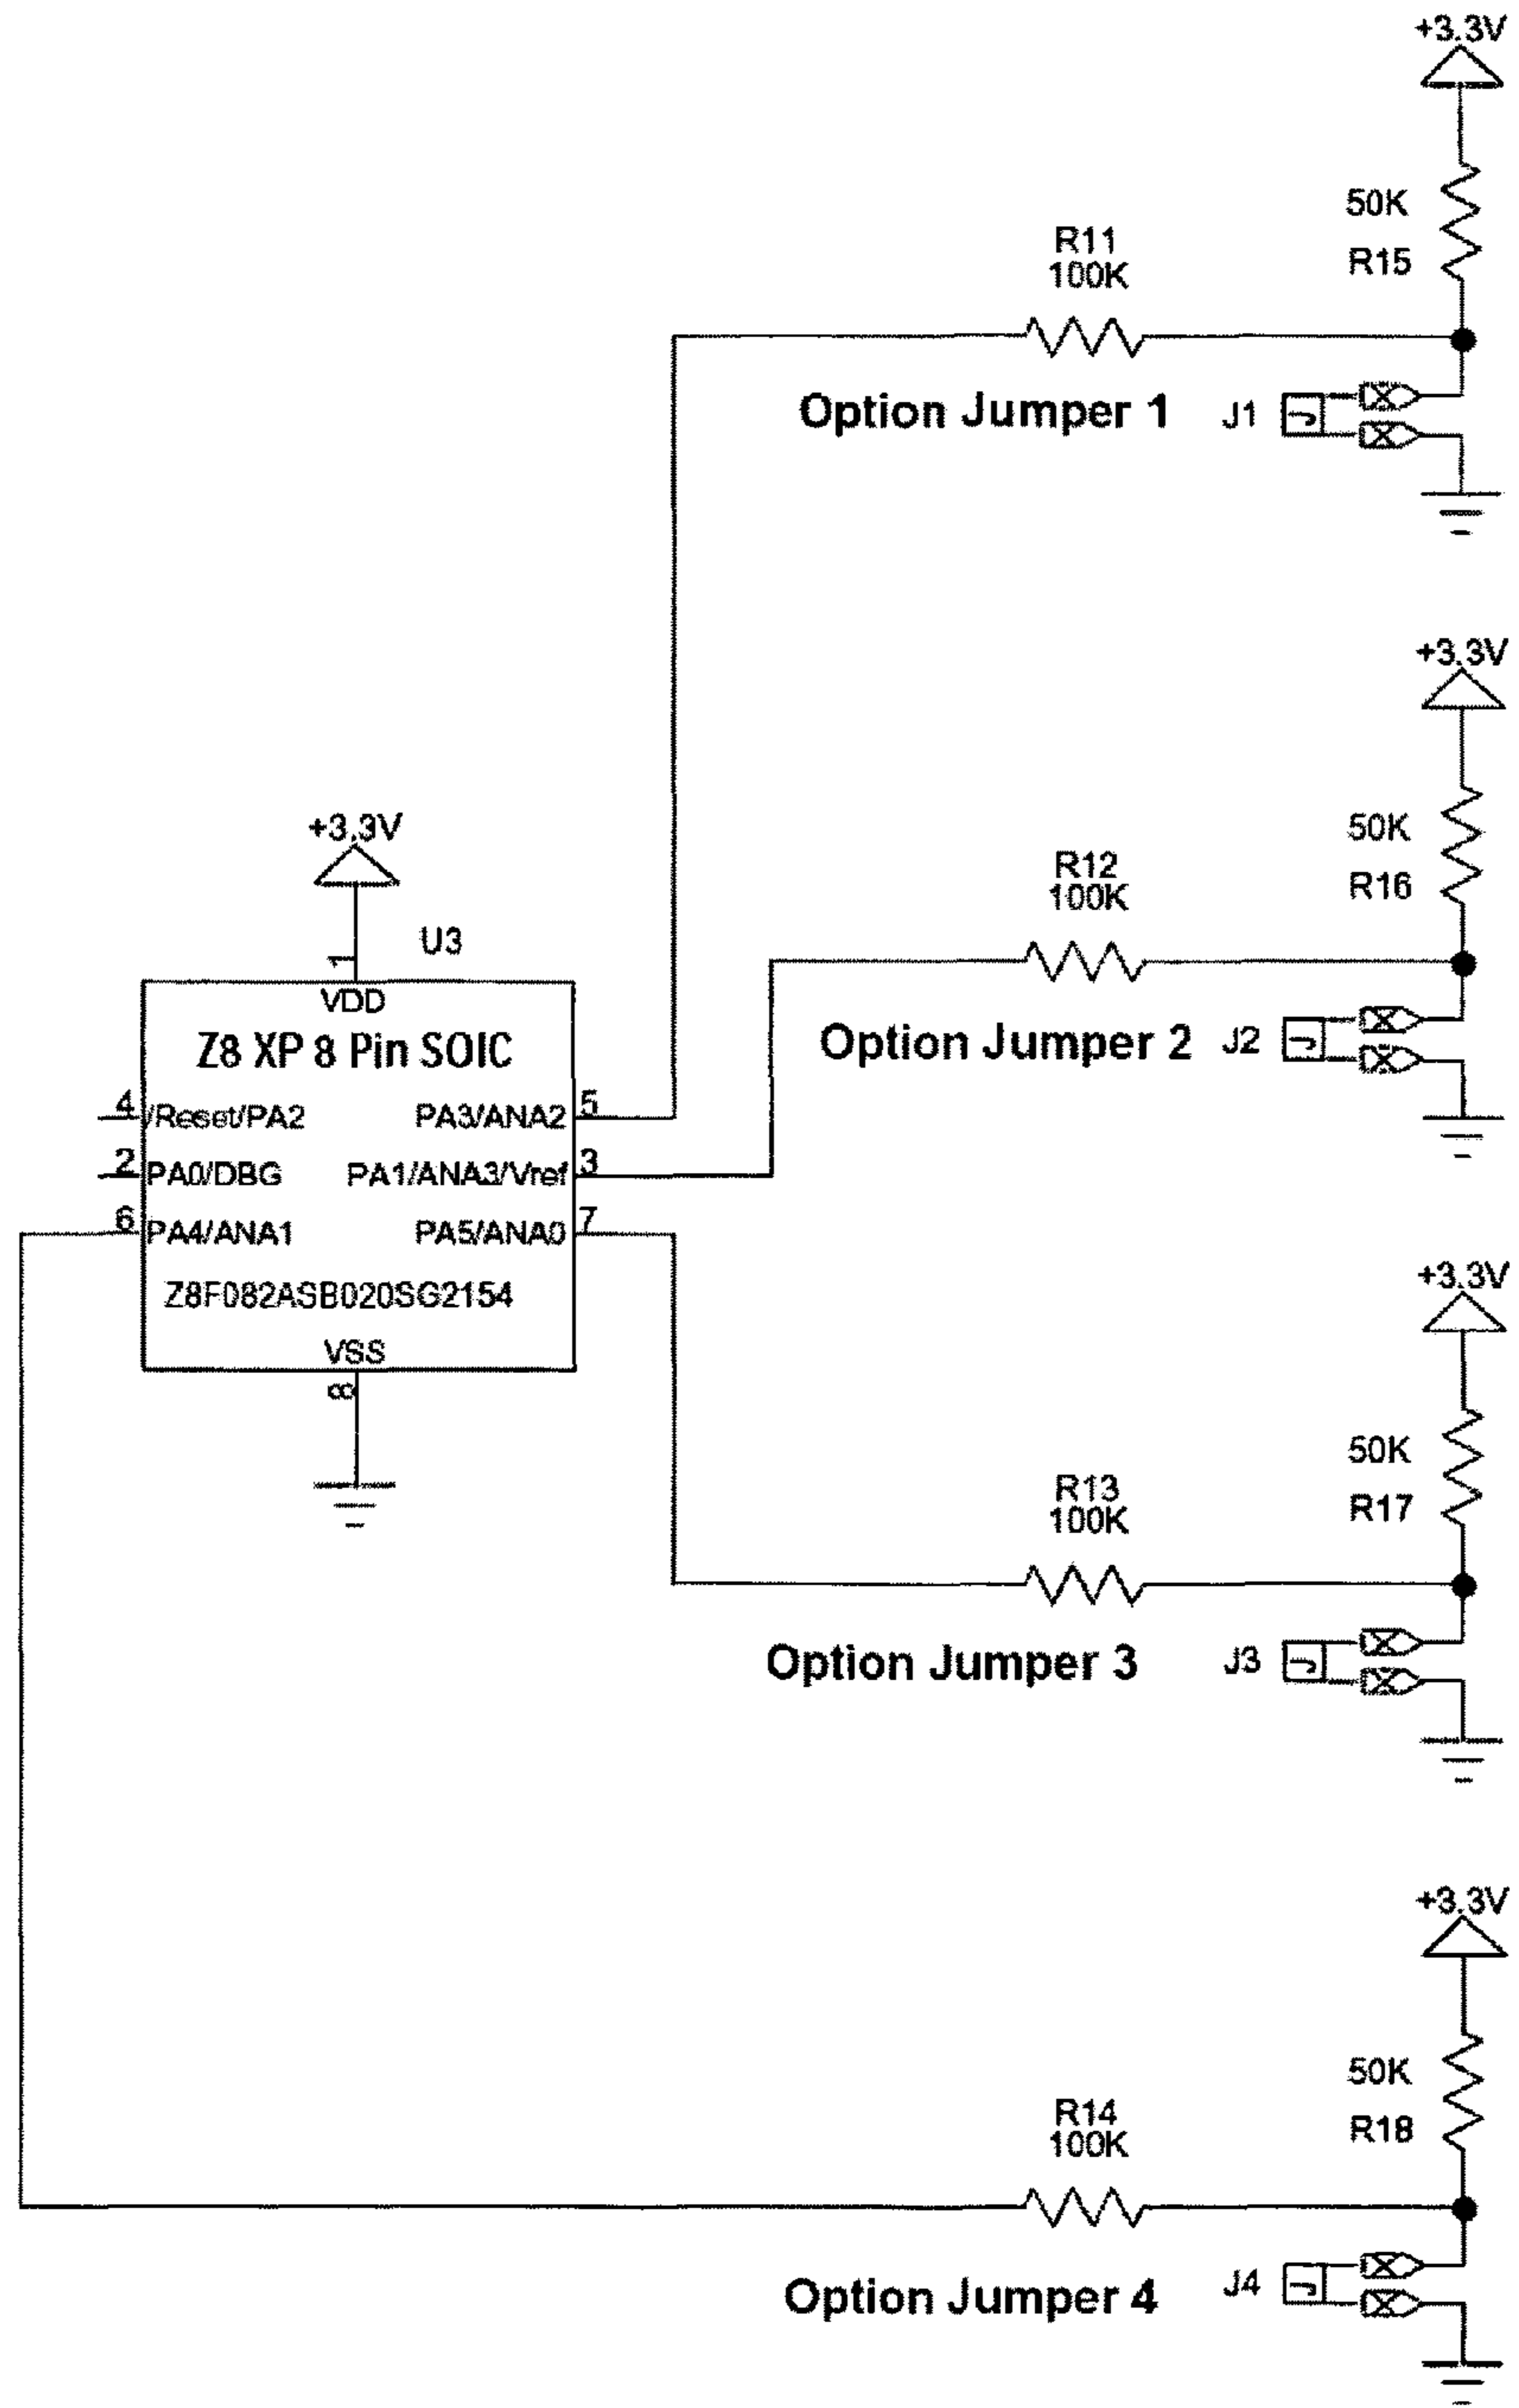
+3.3V

50K

R15

R11
100K

Option Jumper 1

J1

+3.3V

50K

R16

R12
100K

+3.3V

U3

1

VDD

Z8 XP 8 Pin SOIC

4 /Reset/PA2

2 PA0/DBG

6 PA4/ANA1

PA3/ANA2 5

PA1/ANA3/Vref 3

PA5/ANA0 7

Z8F082ASB020SG2154

VSS

8

Option Jumper 2

J2

+3.3V

50K

R17

R13
100K

Option Jumper 3

J3

+3.3V

50K

R18

R14
100K

Option Jumper 4

J4